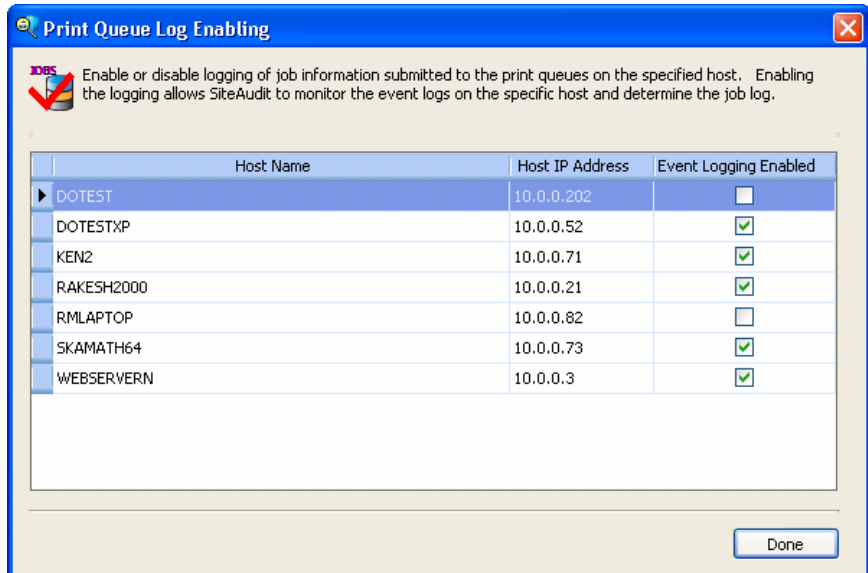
Print Queue Log Enabling

JOBS

Enable or disable logging of job information submitted to the print queues on the specified host. Enabling the logging allows SiteAudit to monitor the event logs on the specific host and determine the job log.

| Host Name | Host IP Address | Event Logging Enabled |
|---|---|---|
| DOTEST | 10.0.0.202 | ☐ |
| DOTESTXP | 10.0.0.52 | ☑ |
| KEN2 | 10.0.0.71 | ☑ |
| RAKESH2000 | 10.0.0.21 | ☑ |
| RMLAPTOP | 10.0.0.82 | ☐ |
| SKAMATH64 | 10.0.0.73 | ☑ |
| WEBSERVERN | 10.0.0.3 | ☑ |

Done